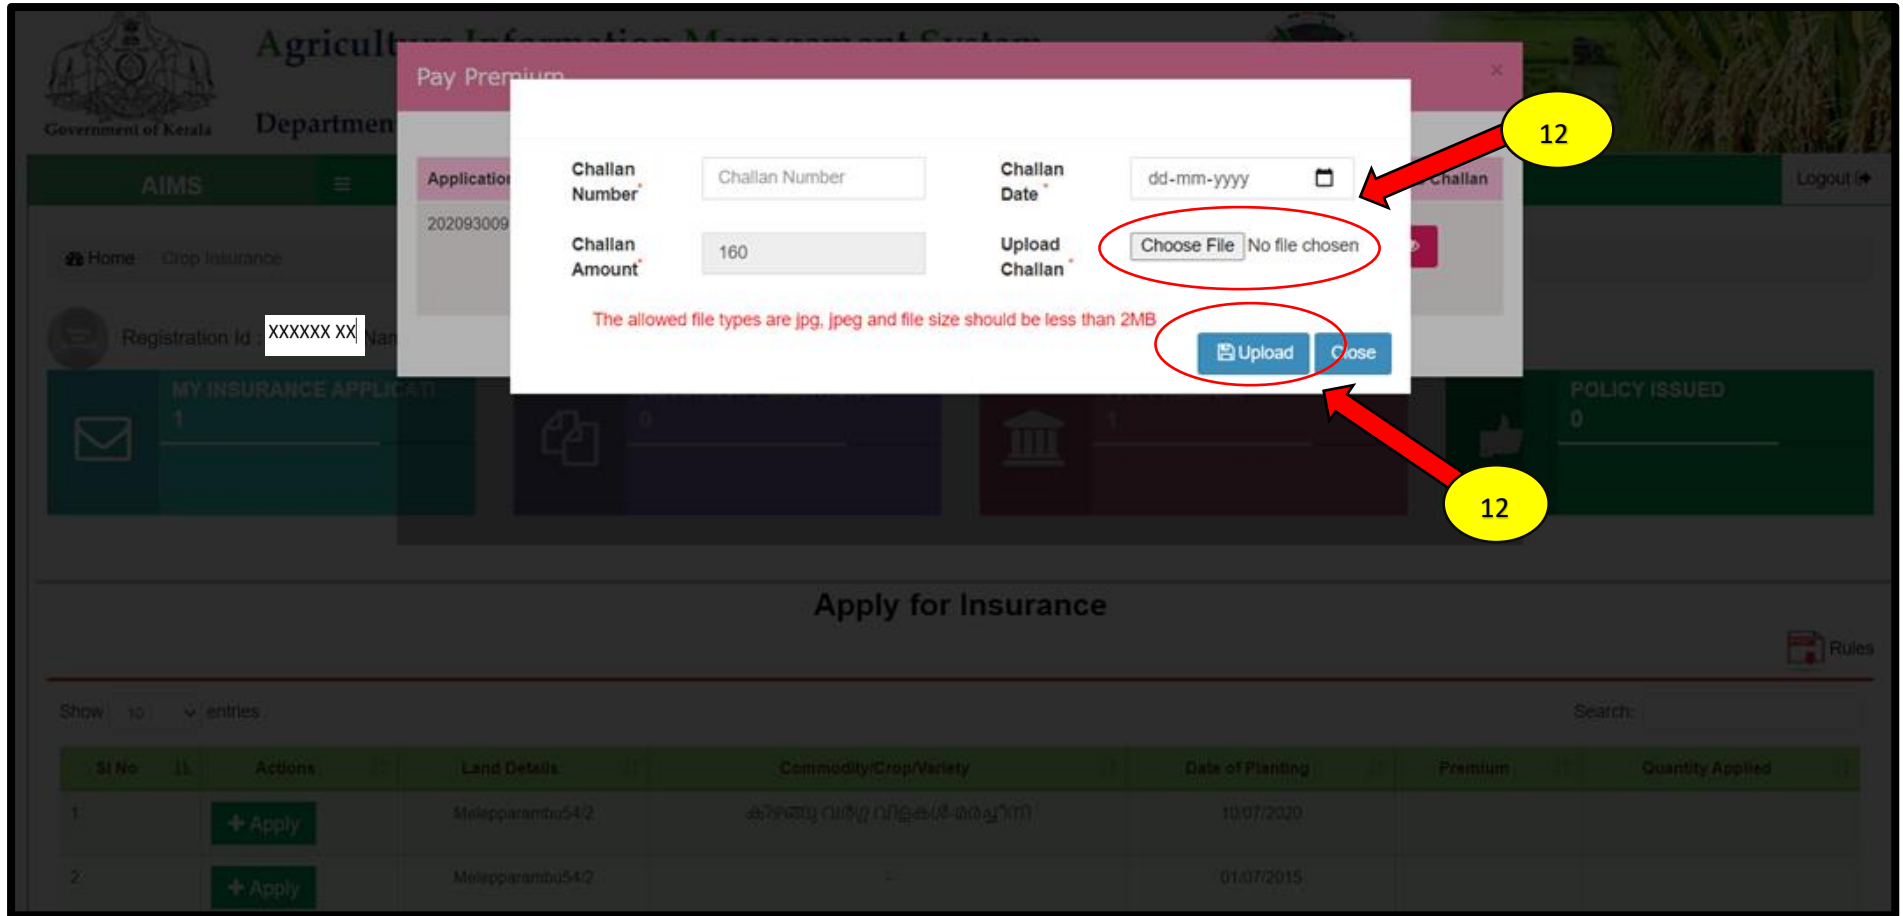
Government of Kerala

Agricult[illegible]

Departmen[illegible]

AIMS

Logout

Home Crop Insurance

Registration Id : XXXXXX XX Nar

MY INSURANCE APPLICATI
1

POLICY ISSUED
0

Pay Premium

Application

202093009

Challan

Challan Number*
Challan Number

Challan Date*
dd-mm-yyyy

Challan Amount*
160

Upload Challan*
Choose File No file chosen

The allowed file types are jpg, jpeg and file size should be less than 2MB

Upload Close

12

12

Apply for Insurance

Rules

Show 10 entries

Search:

| Sl No | Actions | Land Details | Commodity/Crop/Variety | Date of Planting | Premium | Quantity Applied |
|---|---|---|---|---|---|---|
| 1 | + Apply | Meleepparambu54/2 | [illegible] | 10/07/2020 | | |
| 2 | + Apply | Meleepparambu54/2 | - | 01/07/2015 | | |